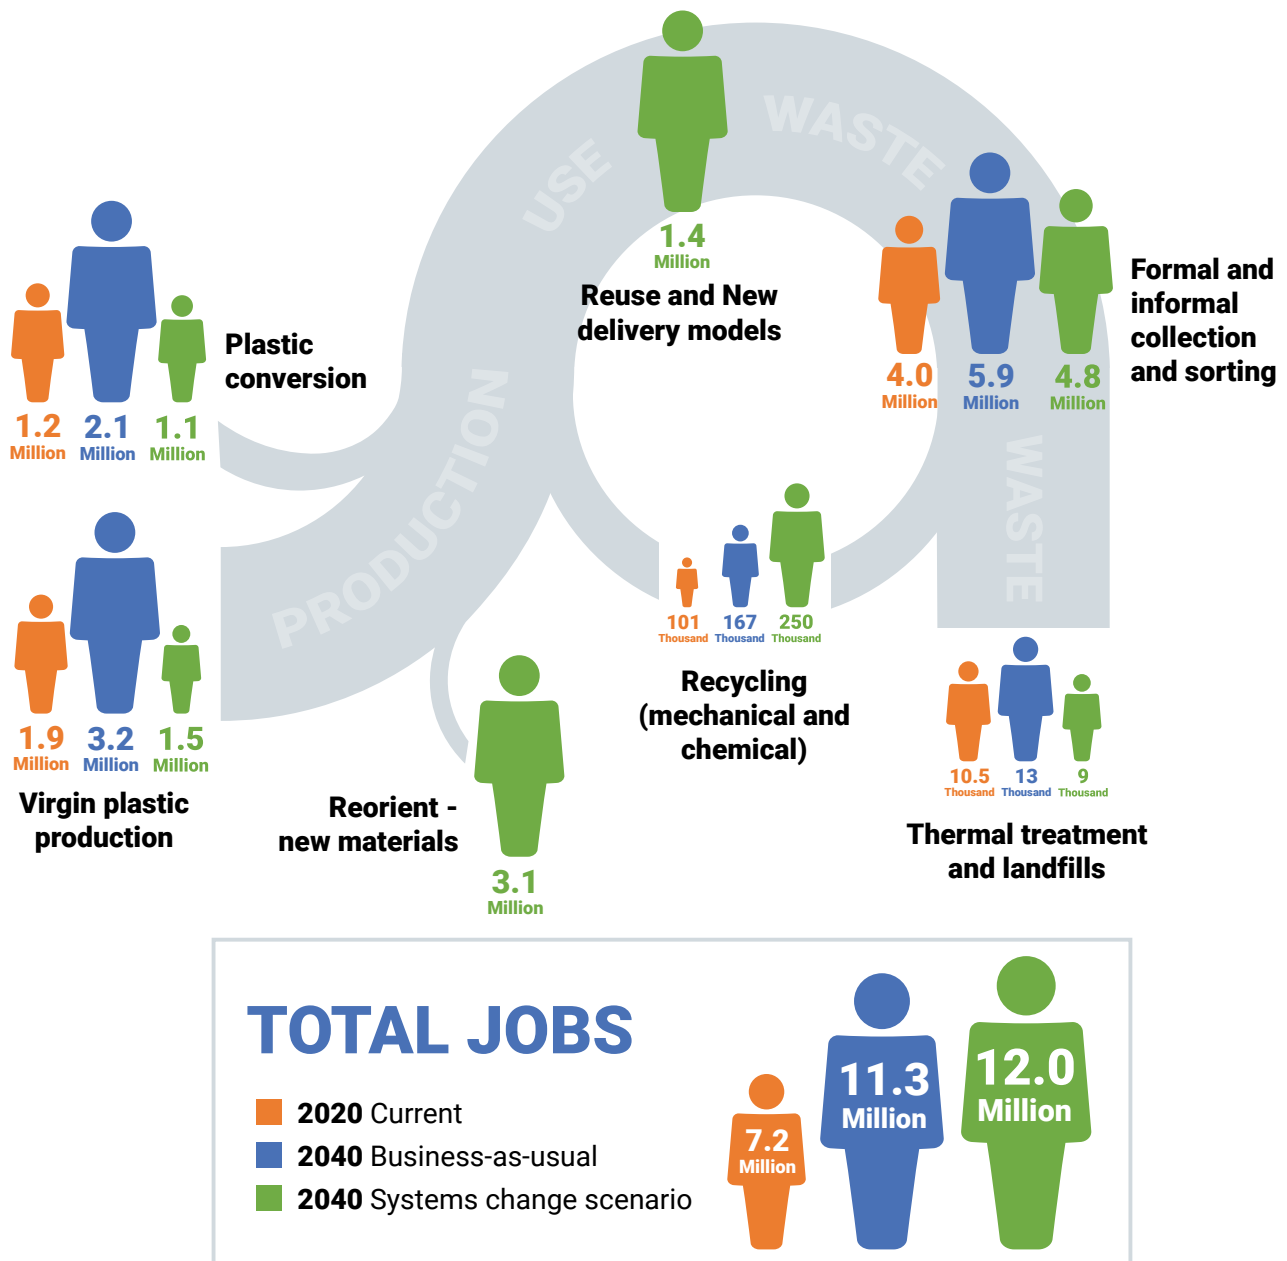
USE

WASTE

1.4
Million
Reuse and New delivery models

4.0
Million
5.9
Million
4.8
Million
Formal and informal collection and sorting

1.2
Million
2.1
Million
1.1
Million
Plastic conversion

PRODUCTION

WASTE

101
Thousand
167
Thousand
250
Thousand
Recycling (mechanical and chemical)

1.9
Million
3.2
Million
1.5
Million
Virgin plastic production

Reorient - new materials
3.1
Million

10.5
Thousand
13
Thousand
9
Thousand
Thermal treatment and landfills

TOTAL JOBS
2020 Current
2040 Business-as-usual
2040 Systems change scenario

7.2
Million
11.3
Million
12.0
Million